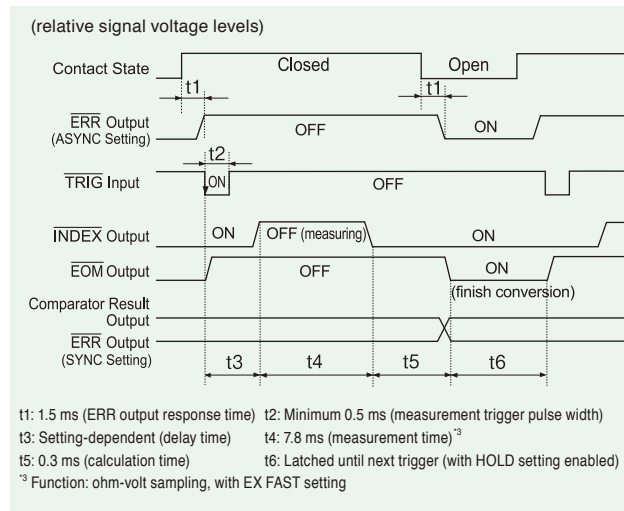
(relative signal voltage levels)

Contact State

Closed

Open

t1

t1

$\overline{\text{ERR}}$ Output (ASYNC Setting)

OFF

ON

t2

$\overline{\text{TRIG}}$ Input

ON

OFF

$\overline{\text{INDEX}}$ Output

ON

OFF (measuring)

ON

$\overline{\text{EOM}}$ Output

OFF

ON

(finish conversion)

Comparator Result Output

$\overline{\text{ERR}}$ Output (SYNC Setting)

t3

t4

t5

t6

t1: 1.5 ms (ERR output response time) t2: Minimum 0.5 ms (measurement trigger pulse width)
t3: Setting-dependent (delay time) t4: 7.8 ms (measurement time)$^{*3}$
t5: 0.3 ms (calculation time) t6: Latched until next trigger (with HOLD setting enabled)
$^{*3}$ Function: ohm-volt sampling, with EX FAST setting